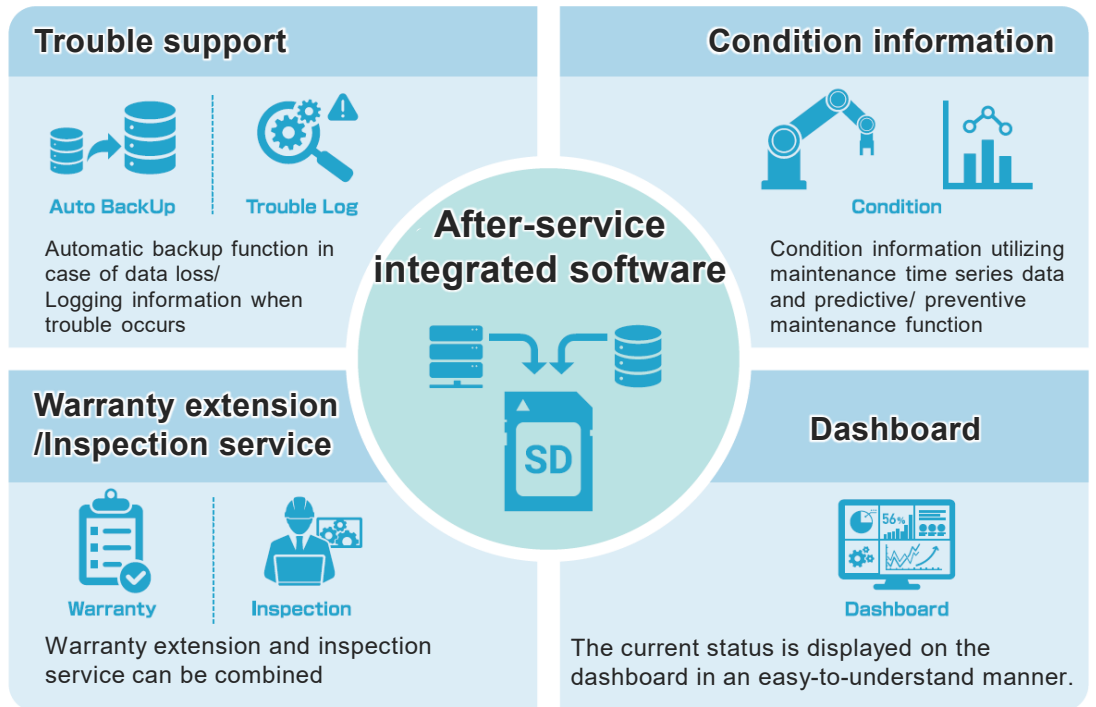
Trouble support

Auto BackUp

Trouble Log

Automatic backup function in case of data loss/
Logging information when trouble occurs

Condition information

Condition

Condition information utilizing maintenance time series data and predictive/ preventive maintenance function

After-service integrated software

SD

Warranty extension /Inspection service

Warranty

Inspection

Warranty extension and inspection service can be combined

Dashboard

56%

Dashboard

The current status is displayed on the dashboard in an easy-to-understand manner.